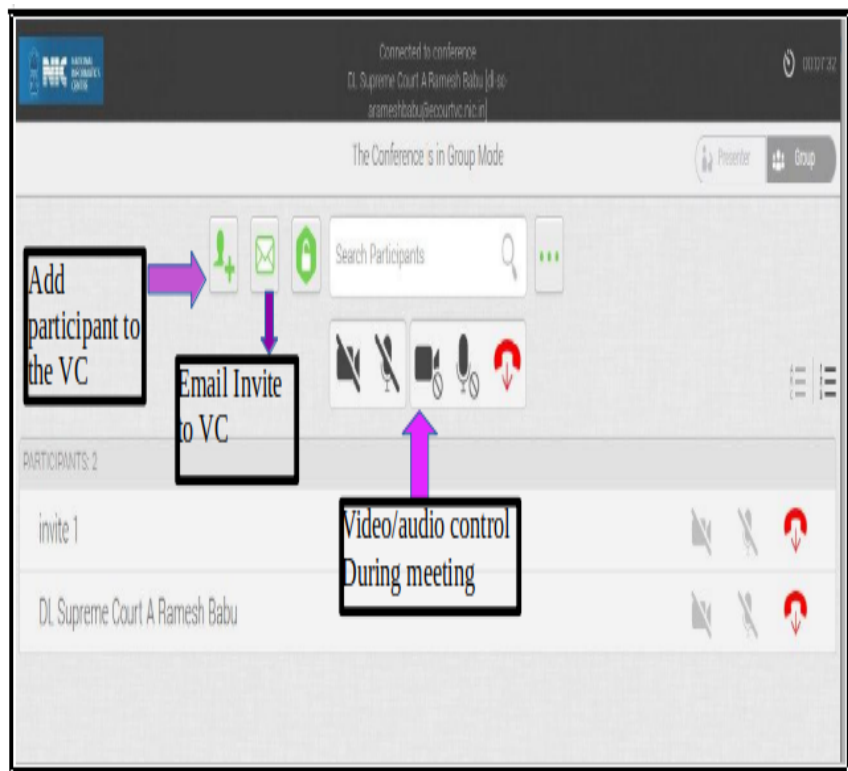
NIC NATIONAL INFORMATICS CENTRE

Connected to conference
DL Supreme Court A Ramesh Babu [dl sc-arameshbabu@ecourtvc.nic.in]

00:07:32

The Conference is in Group Mode

Presenter
Group

Search Participants

Add participant to the VC

Email Invite to VC

PARTICIPANTS: 2

invite 1

DL Supreme Court A Ramesh Babu

Video/audio control During meeting